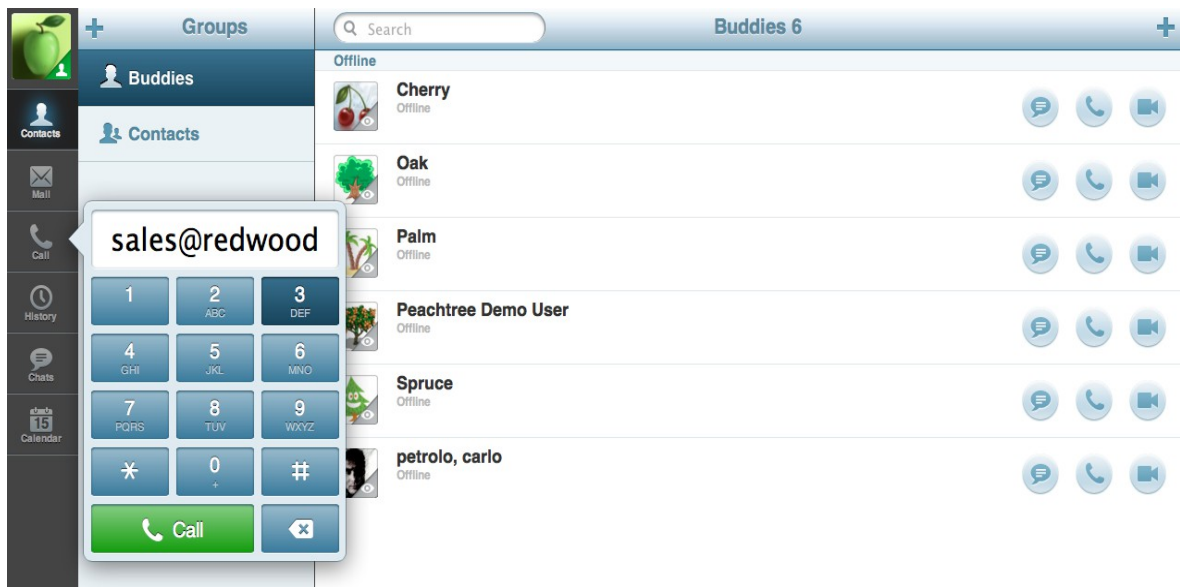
Contacts
Mail
Call
History
Chats
15
Calendar

+ Groups
Buddies
Contacts

Search
Buddies 6
+

Offline
Cherry
Offline
Oak
Offline
Palm
Offline
Peachtree Demo User
Offline
Spruce
Offline
petrolo, carlo
Offline

sales@redwood

| 1 | 2 ABC | 3 DEF |
|---|---|---|
| 4 GHI | 5 JKL | 6 MNO |
| 7 PQRS | 8 TUV | 9 WXYZ |
| * | 0 + | # |

Call